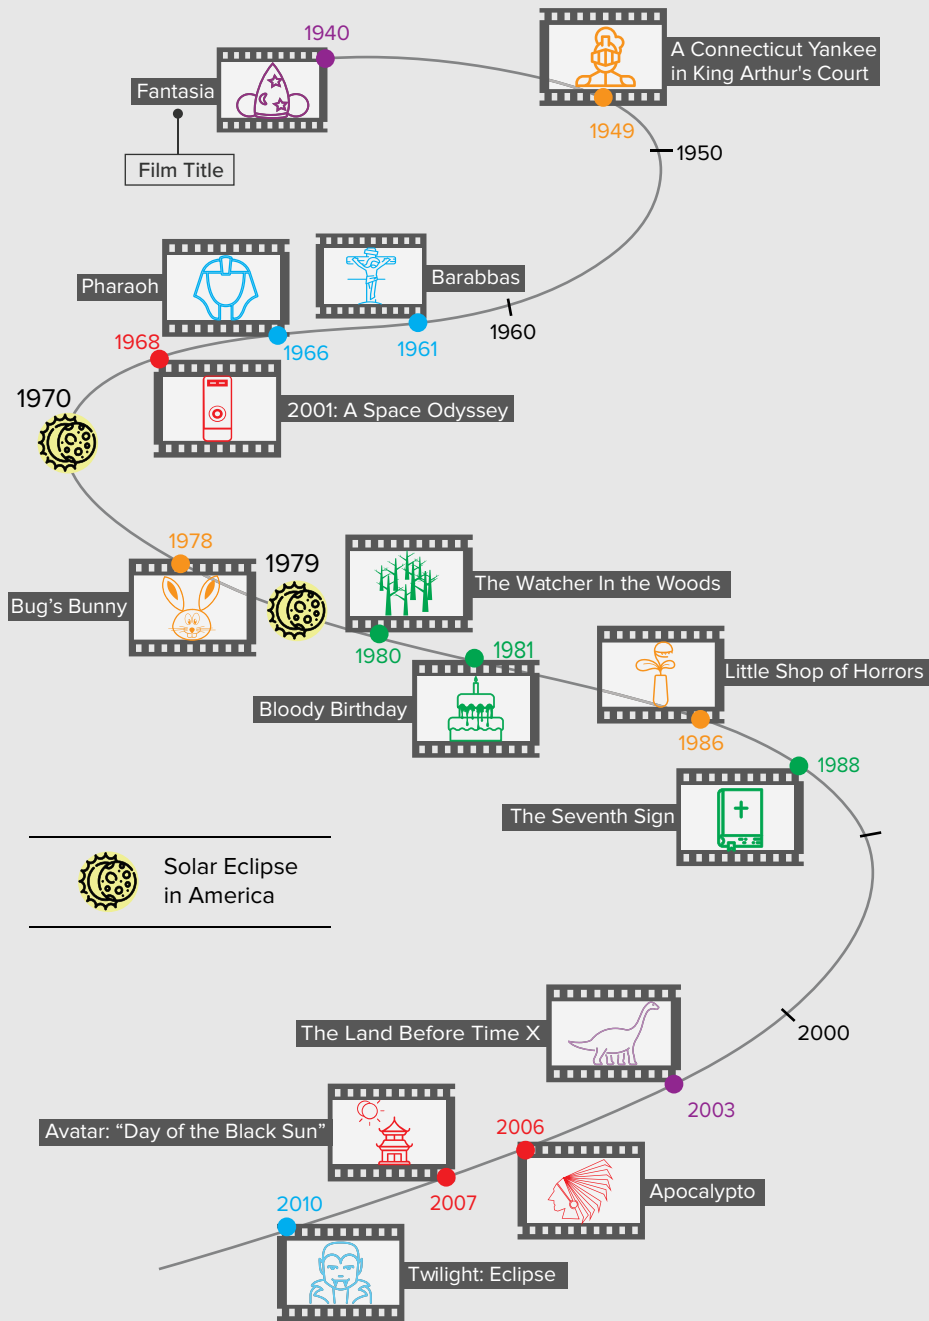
1940
Fantasia
Film Title
A Connecticut Yankee in King Arthur's Court
1949
1950
Pharaoh
Barabbas
1960
1968
1966
1961
1970
2001: A Space Odyssey
1978
1979
Bug's Bunny
The Watcher In the Woods
1980
1981
Little Shop of Horrors
Bloody Birthday
1986
1988
The Seventh Sign
Solar Eclipse in America
The Land Before Time X
2000
2003
Avatar: “Day of the Black Sun”
2006
Apocalypto
2007
2010
Twilight: Eclipse